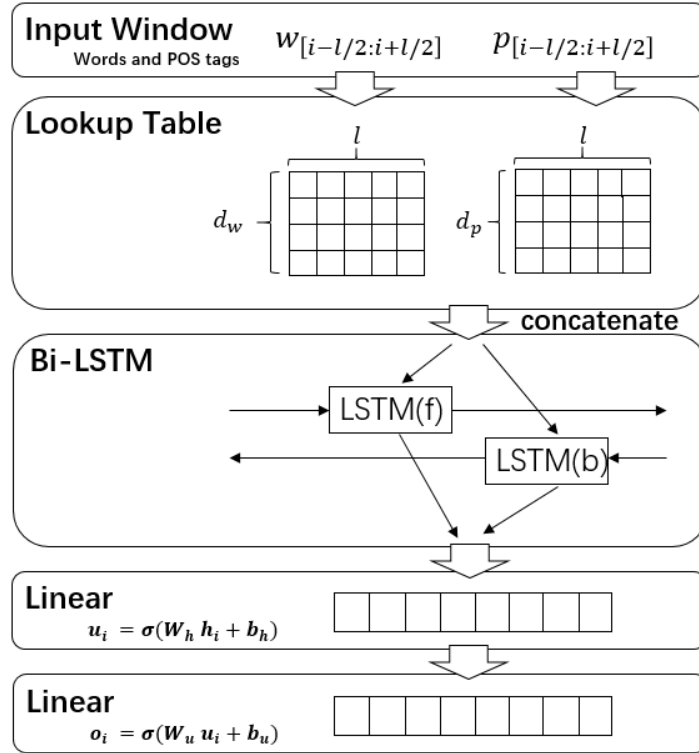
Input Window
Words and POS tags
$w_{[i-l/2:i+l/2]}$
$p_{[i-l/2:i+l/2]}$

Lookup Table
$l$
$l$
$d_w$
$d_p$

concatenate

Bi-LSTM
LSTM(f)
LSTM(b)

Linear
$u_i = \sigma(W_h h_i + b_h)$

Linear
$o_i = \sigma(W_u u_i + b_u)$